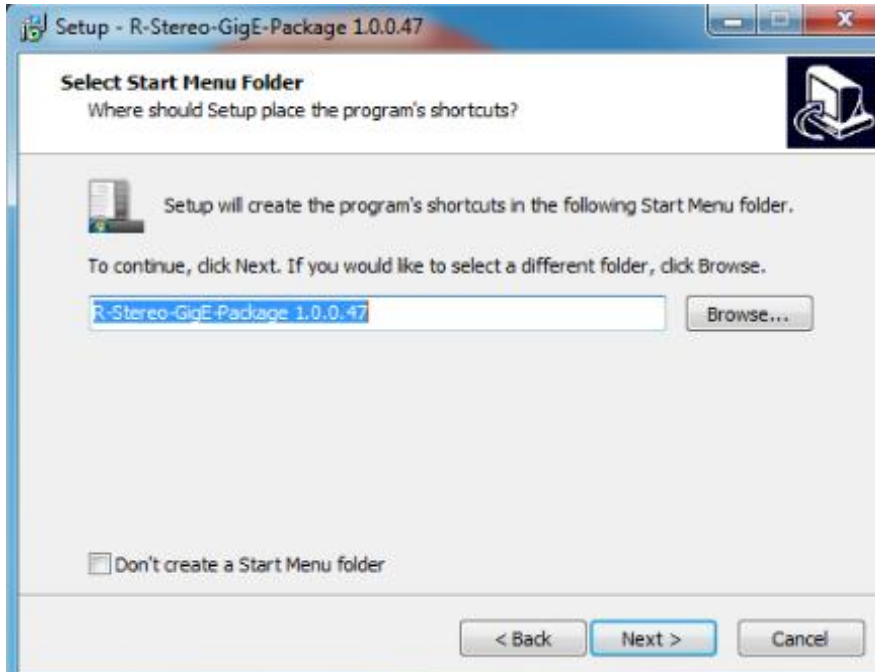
Setup - R-Stereo-GigE-Package 1.0.0.47

Select Start Menu Folder
Where should Setup place the program's shortcuts?

Setup will create the program's shortcuts in the following Start Menu folder.

To continue, click Next. If you would like to select a different folder, click Browse.

R-Stereo-GigE-Package 1.0.0.47

Browse...

Don't create a Start Menu folder

< Back

Next >

Cancel